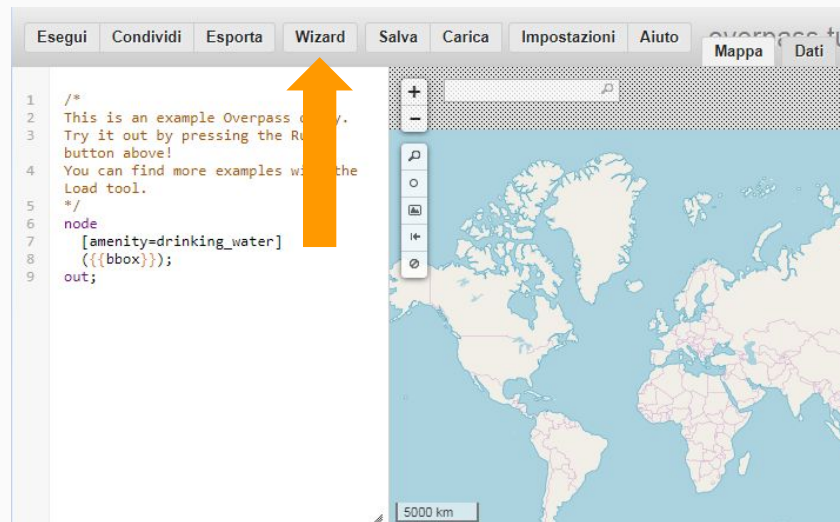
Esegui Condividi Esporta Wizard Salva Carica Impostazioni Aiuto overpass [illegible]

Mappa Dati

1 /*
2 This is an example Overpass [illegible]y.
3 Try it out by pressing the Ru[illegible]
button above!
4 You can find more examples wi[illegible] the
Load tool.
5 */
6 node
7 [amenity=drinking_water]
8 ({{bbox}});
9 out;

+
−

5000 km